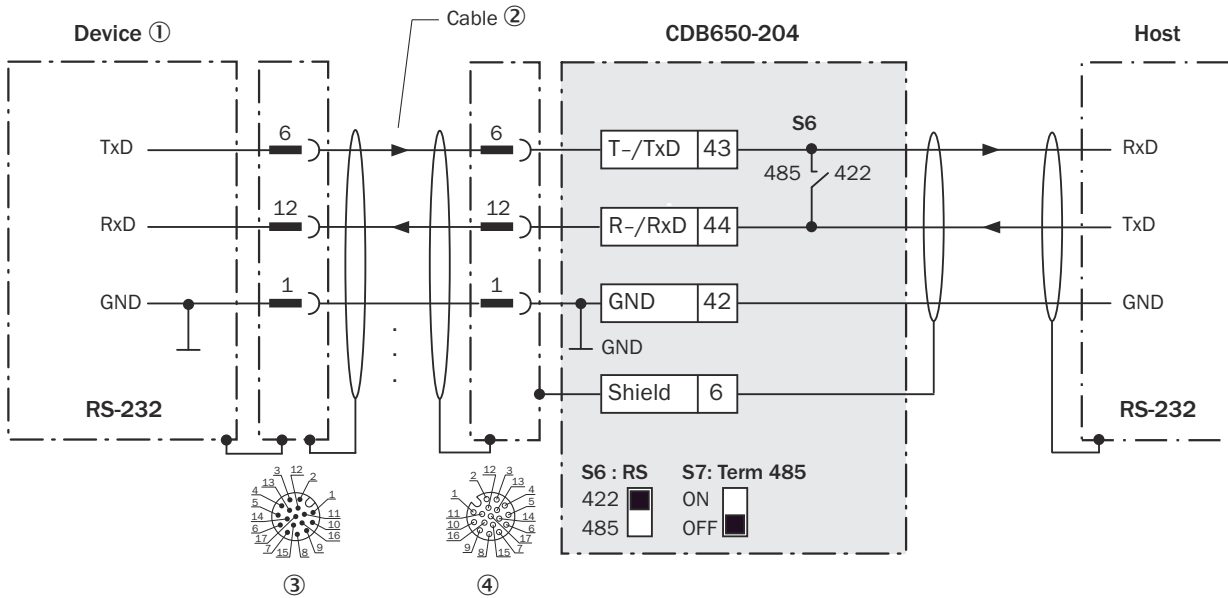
Device ①

Cable ②

CDB650-204

Host

TxD

6

6

T–/TxD

43

S6

485

422

RxD

RxD

12

12

R–/RxD

44

TxD

GND

1

1

GND

42

GND

GND

Shield

6

RS-232

RS-232

S6 : RS

422

485

S7: Term 485

ON

OFF

3 12 2 13 4 1 5 14 11 10 6 16 17 7 15 8 9

2 12 3 1 13 4 5 11 14 10 6 16 9 8 15 7

③

④